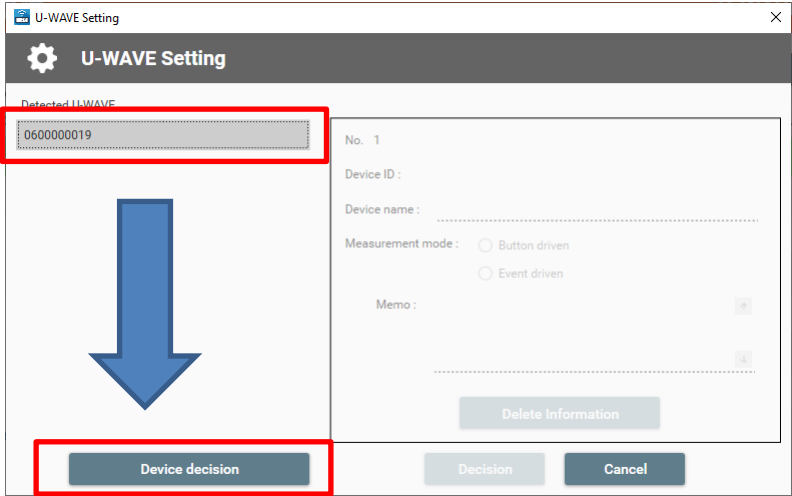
U-WAVE Setting

U-WAVE Setting

Detected U-WAVE

0600000019

No. 1

Device ID :

Device name :

Measurement mode :

Button driven

Event driven

Memo :

Delete Information

Device decision

Decision

Cancel